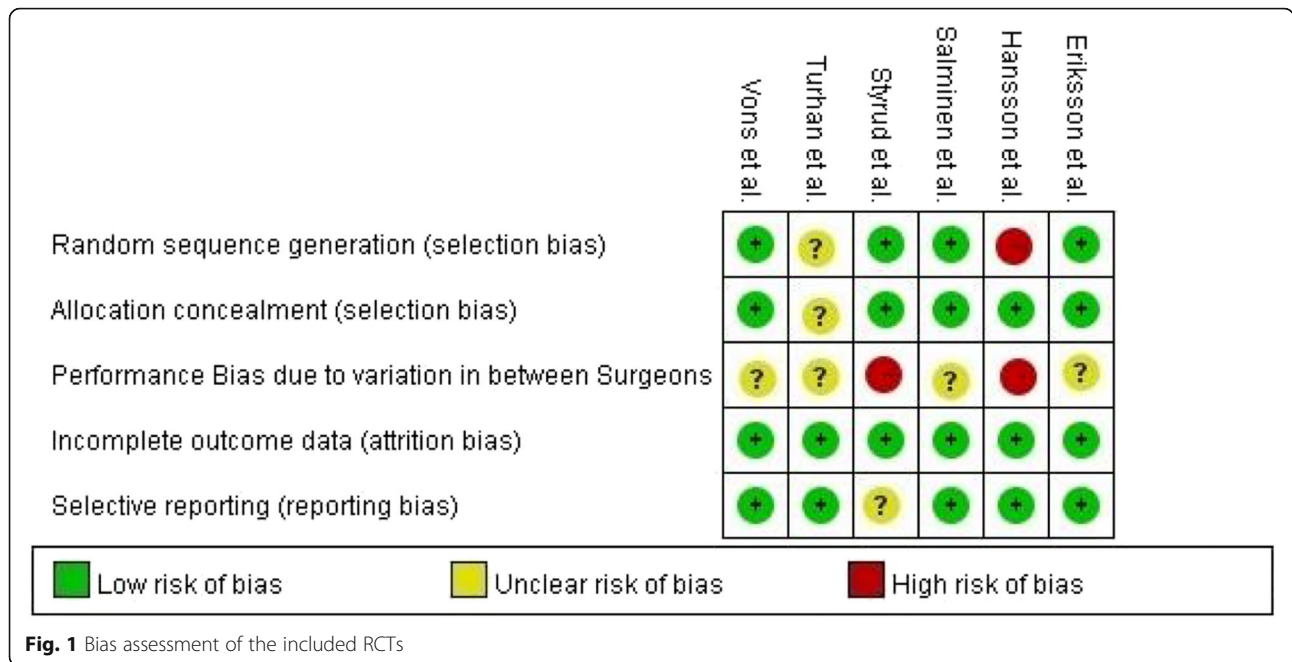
| | Vons et al. | Turhan et al. | Styrud et al. | Salminen et al. | Hansson et al. | Eriksson et al. |
|---|---|---|---|---|---|---|
| Random sequence generation (selection bias) | + | ? | + | + | - | + |
| Allocation concealment (selection bias) | + | ? | + | + | + | + |
| Performance Bias due to variation in between Surgeons | ? | ? | - | ? | - | ? |
| Incomplete outcome data (attrition bias) | + | + | + | + | + | + |
| Selective reporting (reporting bias) | + | + | ? | + | + | + |

Low risk of bias   Unclear risk of bias   High risk of bias

**Fig. 1** Bias assessment of the included RCTs